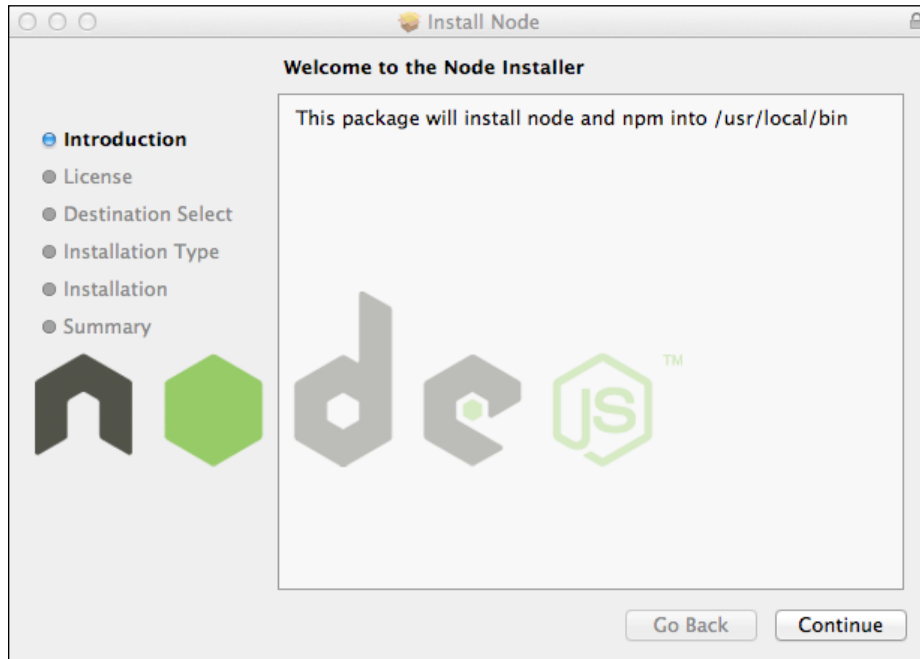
Install Node

Welcome to the Node Installer

Introduction
License
Destination Select
Installation Type
Installation
Summary

This package will install node and npm into /usr/local/bin

JS
TM

Go Back
Continue